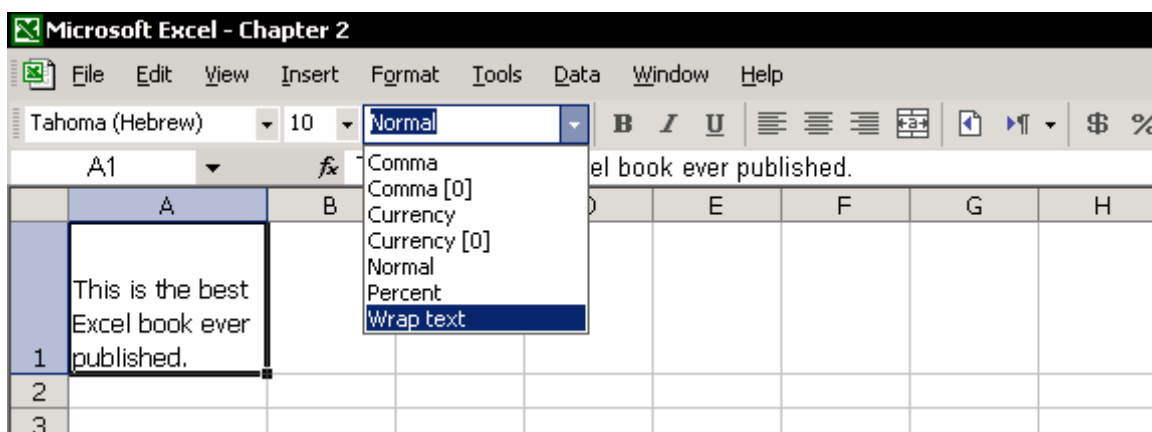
Microsoft Excel - Chapter 2

File Edit View Insert Format Tools Data Window Help

Tahoma (Hebrew) 10 Normal B I U $ %

A1 $f_x$ T el book ever published.

Comma
Comma [0]
Currency
Currency [0]
Normal
Percent
Wrap text

| | A | B | | D | E | F | G | H |
|---|---|---|---|---|---|---|---|---|
| 1 | This is the best Excel book ever published. | | | | | | | |
| 2 | | | | | | | | |
| 3 | | | | | | | | |